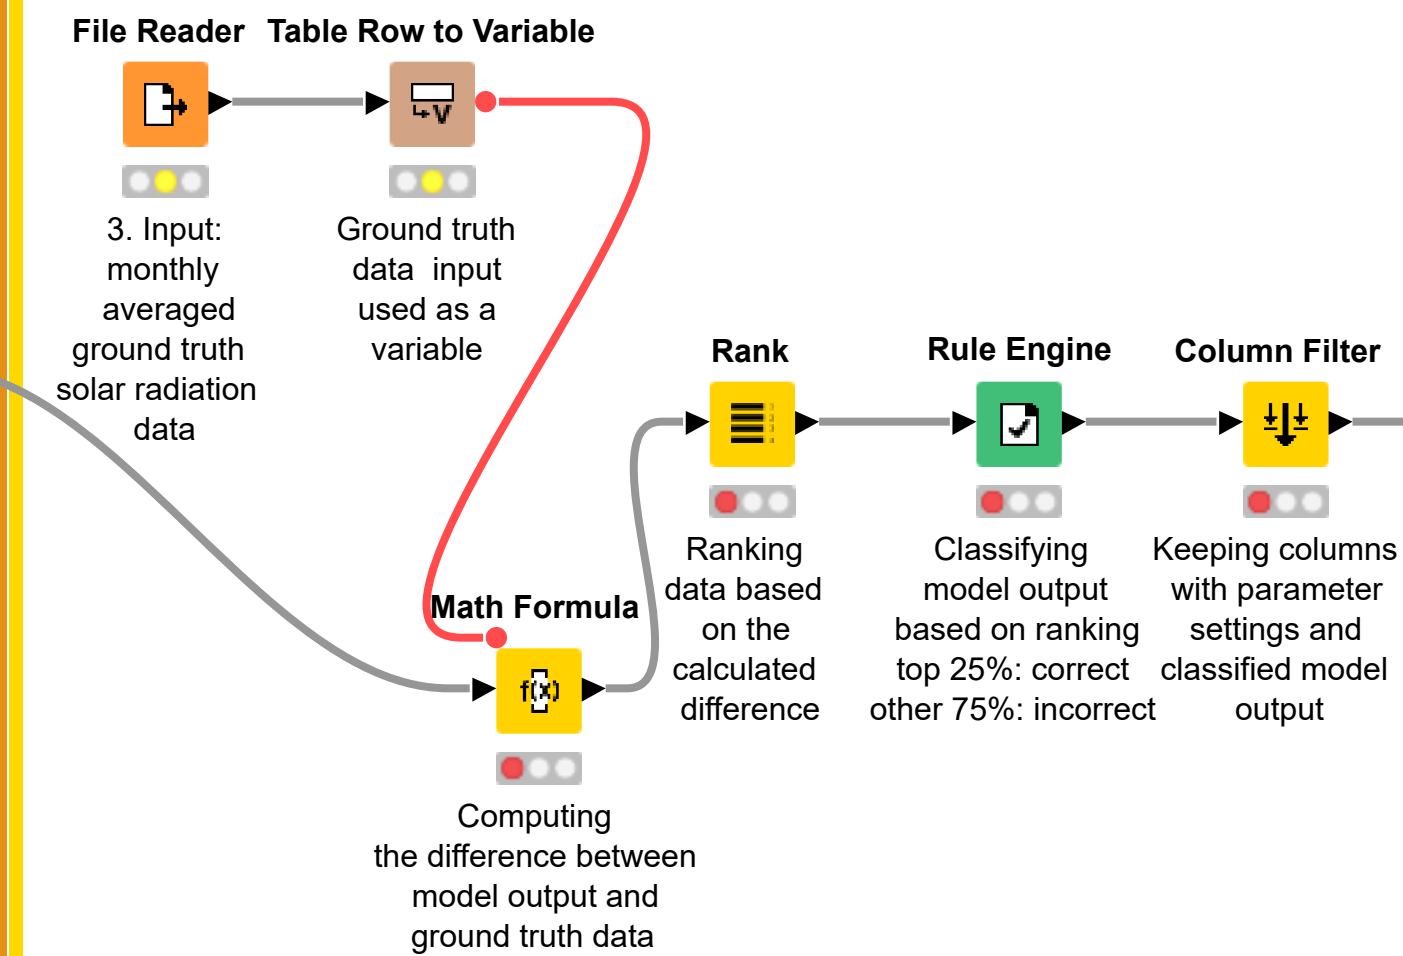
File Reader

3. Input: monthly averaged ground truth solar radiation data

Table Row to Variable

Ground truth data input used as a variable

Rank

Ranking data based on the calculated difference

Rule Engine

Classifying model output based on ranking top 25%: correct other 75%: incorrect

Column Filter

Keeping columns with parameter settings and classified model output

Math Formula

f(x)

Computing the difference between model output and ground truth data